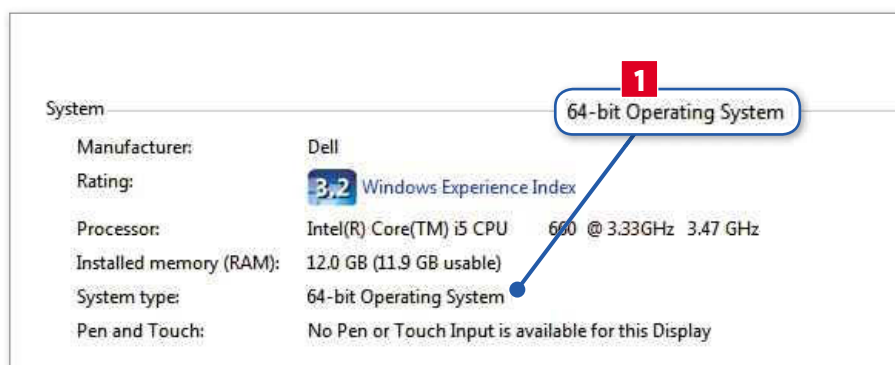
1

64-bit Operating System

System

| | |
|---|---|
| Manufacturer: | Dell |
| Rating: | 3.2 Windows Experience Index |
| Processor: | Intel(R) Core(TM) i5 CPU 660 @ 3.33GHz 3.47 GHz |
| Installed memory (RAM): | 12.0 GB (11.9 GB usable) |
| System type: | 64-bit Operating System |
| Pen and Touch: | No Pen or Touch Input is available for this Display |